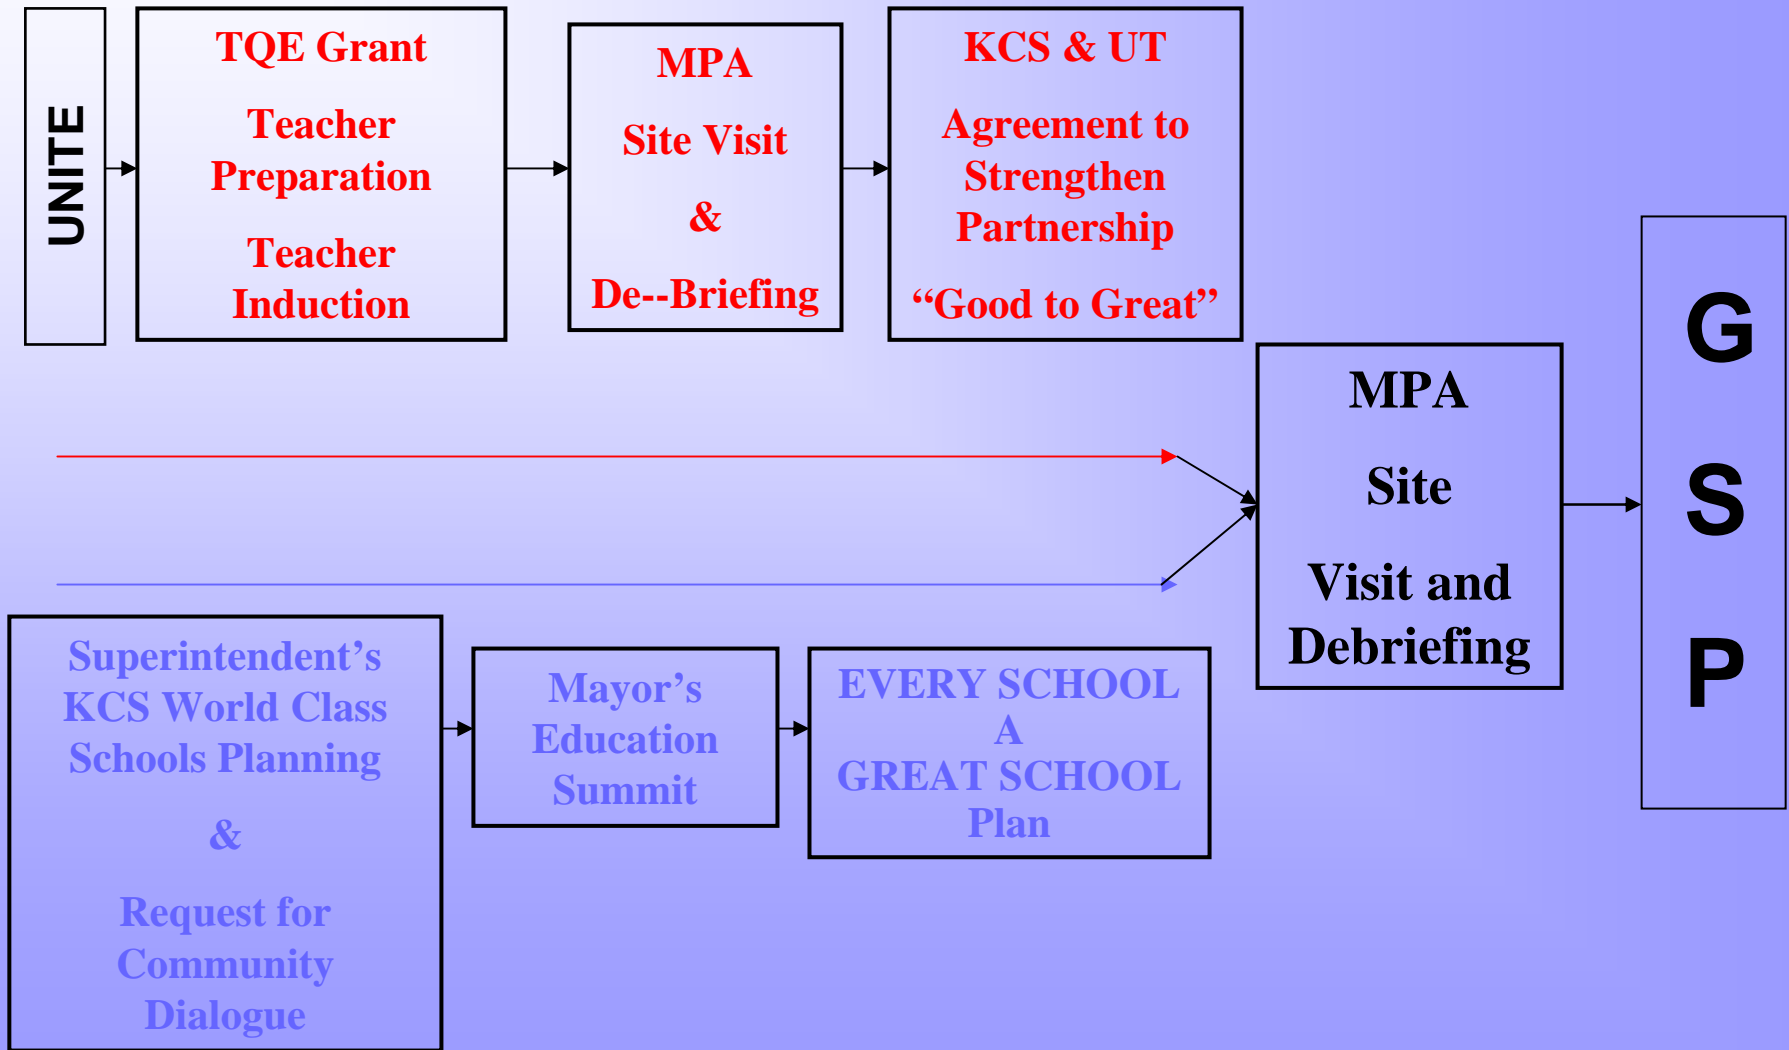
UNITE

TQE Grant

Teacher Preparation

Teacher Induction

MPA

Site Visit

&

De--Briefing

KCS & UT

Agreement to Strengthen Partnership

“Good to Great”

MPA

Site

Visit and Debriefing

G

S

P

Superintendent’s KCS World Class Schools Planning

&

Request for Community Dialogue

Mayor’s Education Summit

EVERY SCHOOL A GREAT SCHOOL Plan